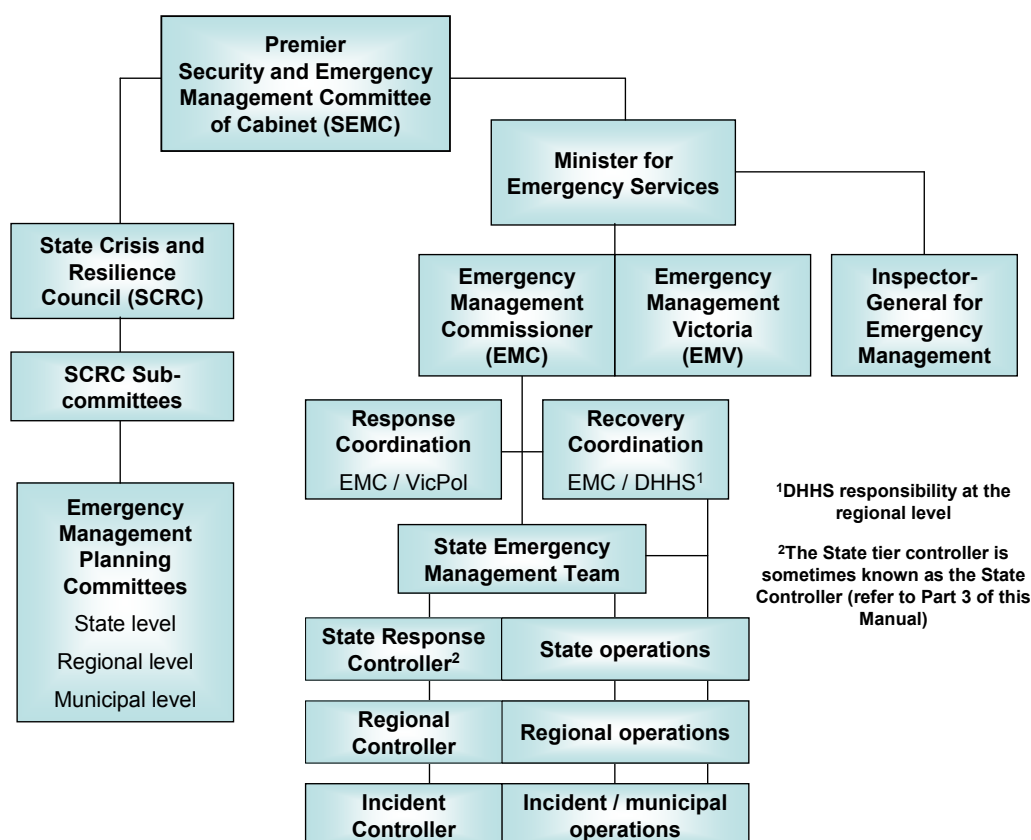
Premier
Security and Emergency Management Committee of Cabinet (SEMC)

Minister for Emergency Services

State Crisis and Resilience Council (SCRC)

SCRC Sub-committees

Emergency Management Planning Committees
State level
Regional level
Municipal level

Emergency Management Commissioner (EMC)

Emergency Management Victoria (EMV)

Inspector-General for Emergency Management

Response Coordination
EMC / VicPol

Recovery Coordination
EMC / DHHS$^1$

$^1$DHHS responsibility at the regional level

$^2$The State tier controller is sometimes known as the State Controller (refer to Part 3 of this Manual)

State Emergency Management Team

State Response Controller$^2$

State operations

Regional Controller

Regional operations

Incident Controller

Incident / municipal operations